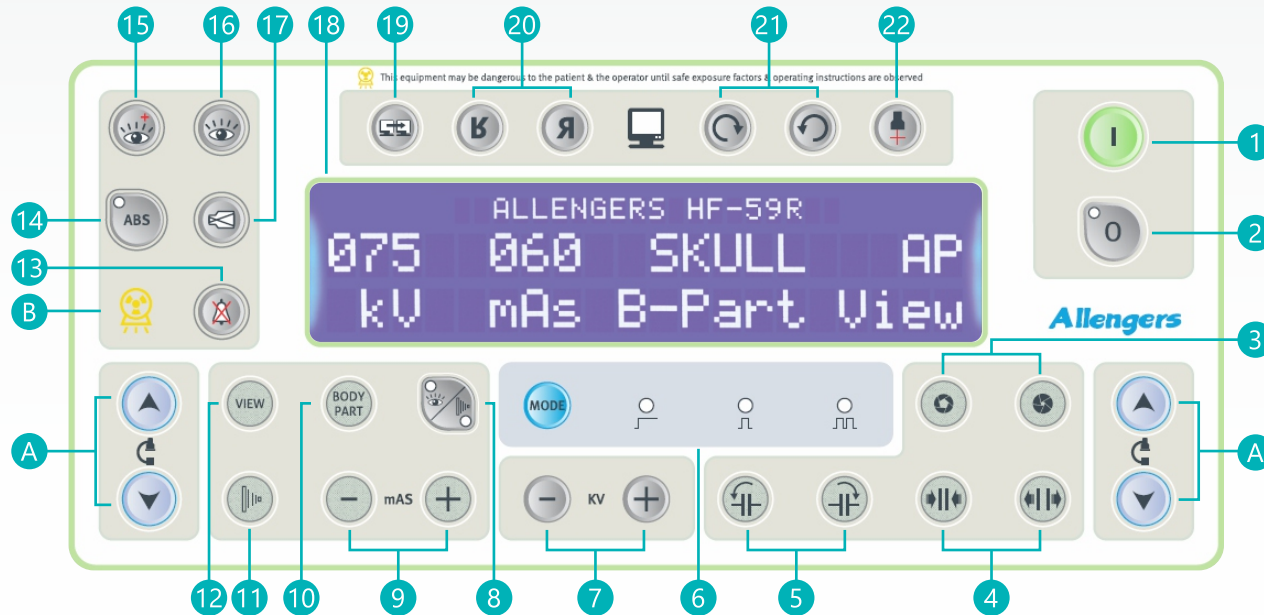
15 16 17 18 19 20 21 22

This equipment may be dangerous to the patient & the operator until safe exposure factors & operating instructions are observed

1 I
2 0

14 ABS
13
B

ALLENGERS HF-59R
075 060 SKULL AP
kV mAs B-Part View

Allengers

3
A A

VIEW
BODY PART
MODE

mAS
KV

12 11 10 9 8 7 6 5 4